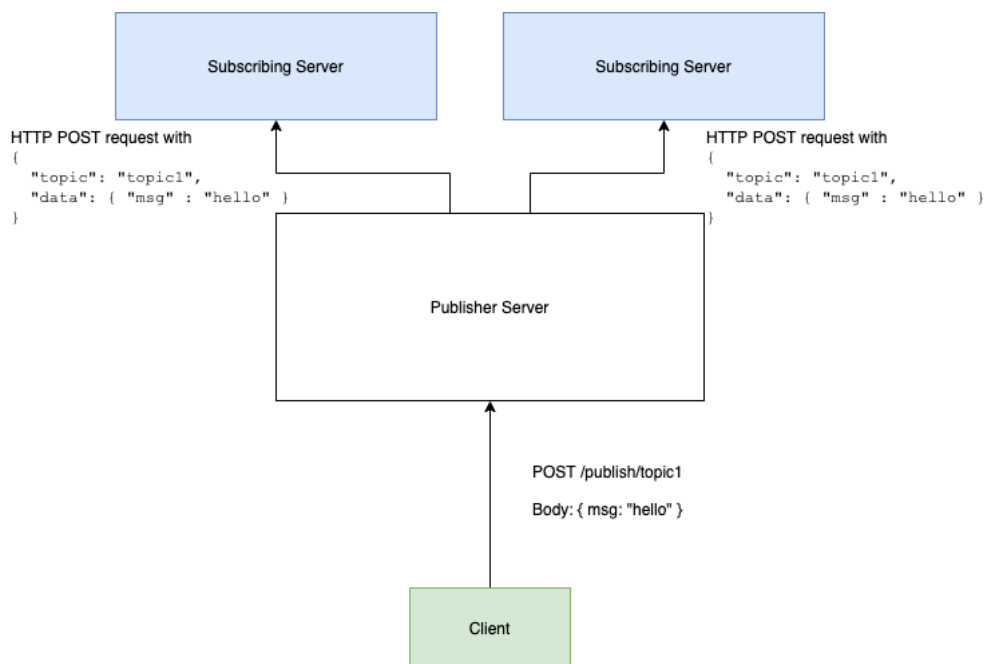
Subscribing Server

Subscribing Server

HTTP POST request with
{
"topic": "topic1",
"data": { "msg" : "hello" }
}

HTTP POST request with
{
"topic": "topic1",
"data": { "msg" : "hello" }
}

Publisher Server

POST /publish/topic1

Body: { msg: "hello" }

Client